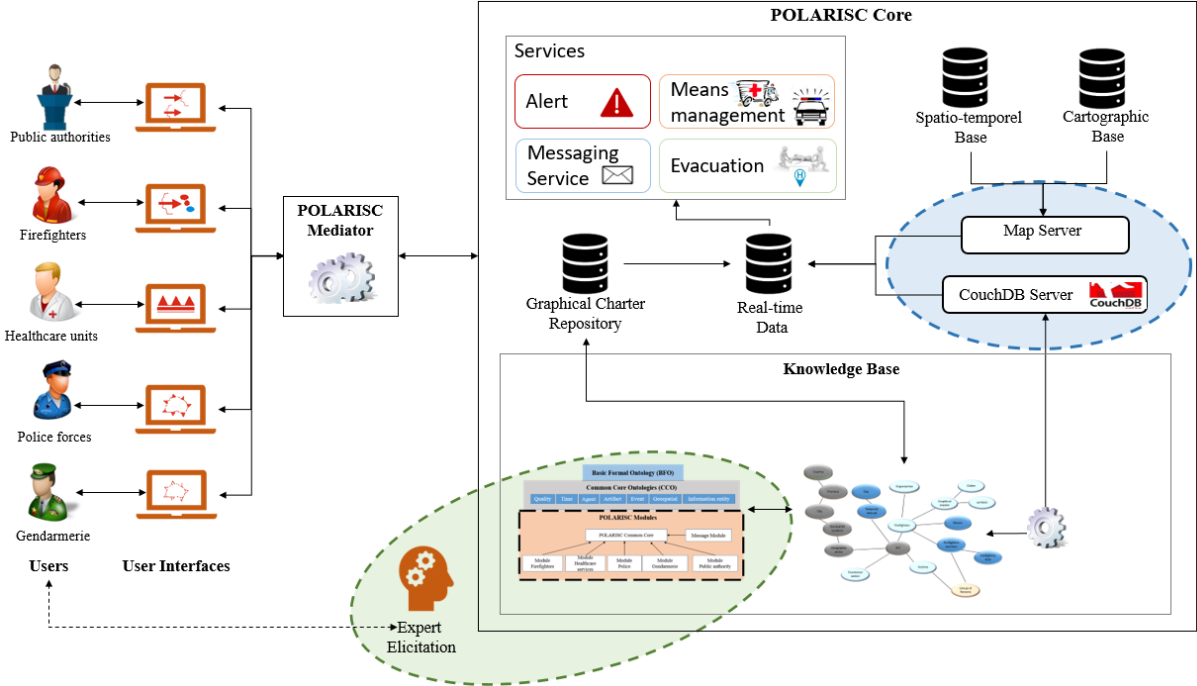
POLARISC Core

Services

Alert

Means management

Messaging Service

Evacuation

Spatio-temporel Base

Cartographic Base

Public authorities

Firefighters

Healthcare units

Police forces

Gendarmerie

Users

User Interfaces

POLARISC Mediator

Graphical Charter Repository

Real-time Data

Map Server

CouchDB Server

CouchDB

Knowledge Base

Basic Formal Ontology (BFO)

Common Core Ontologies (CCO)

Quality | Time | Agent | Artifact | Event | Geospatial | Information entity

POLARISC Modules

POLARISC Common Core

Message Module

Module Firefighters

Module Healthcare services

Module Police

Module Gendarmerie

Module Public authority

Expert Elicitation